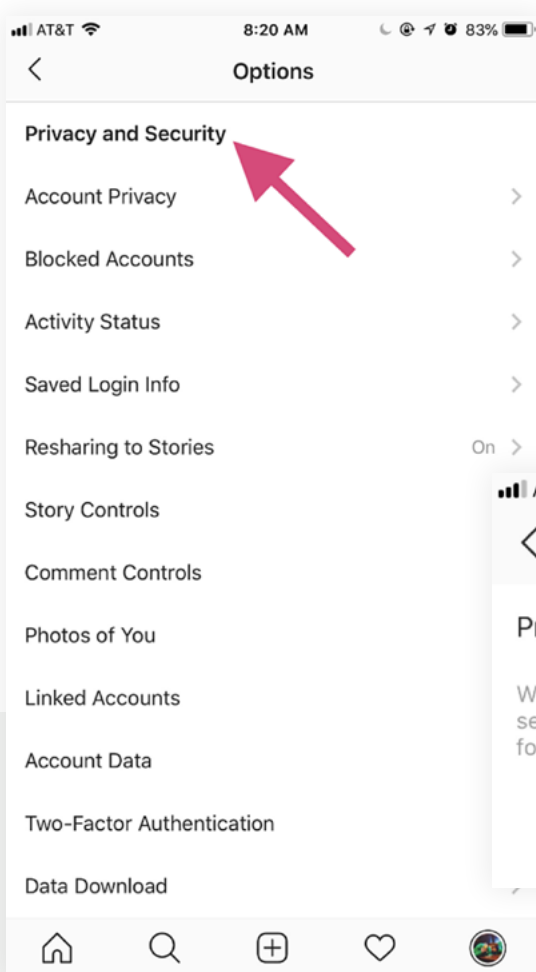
AT&T 8:20 AM 83%

Options

Privacy and Security

Account Privacy

Blocked Accounts

Activity Status

Saved Login Info

Resharing to Stories On

Story Controls

Comment Controls

Photos of You

Linked Accounts

Account Data

Two-Factor Authentication

Data Download

Pr

W
se
fo